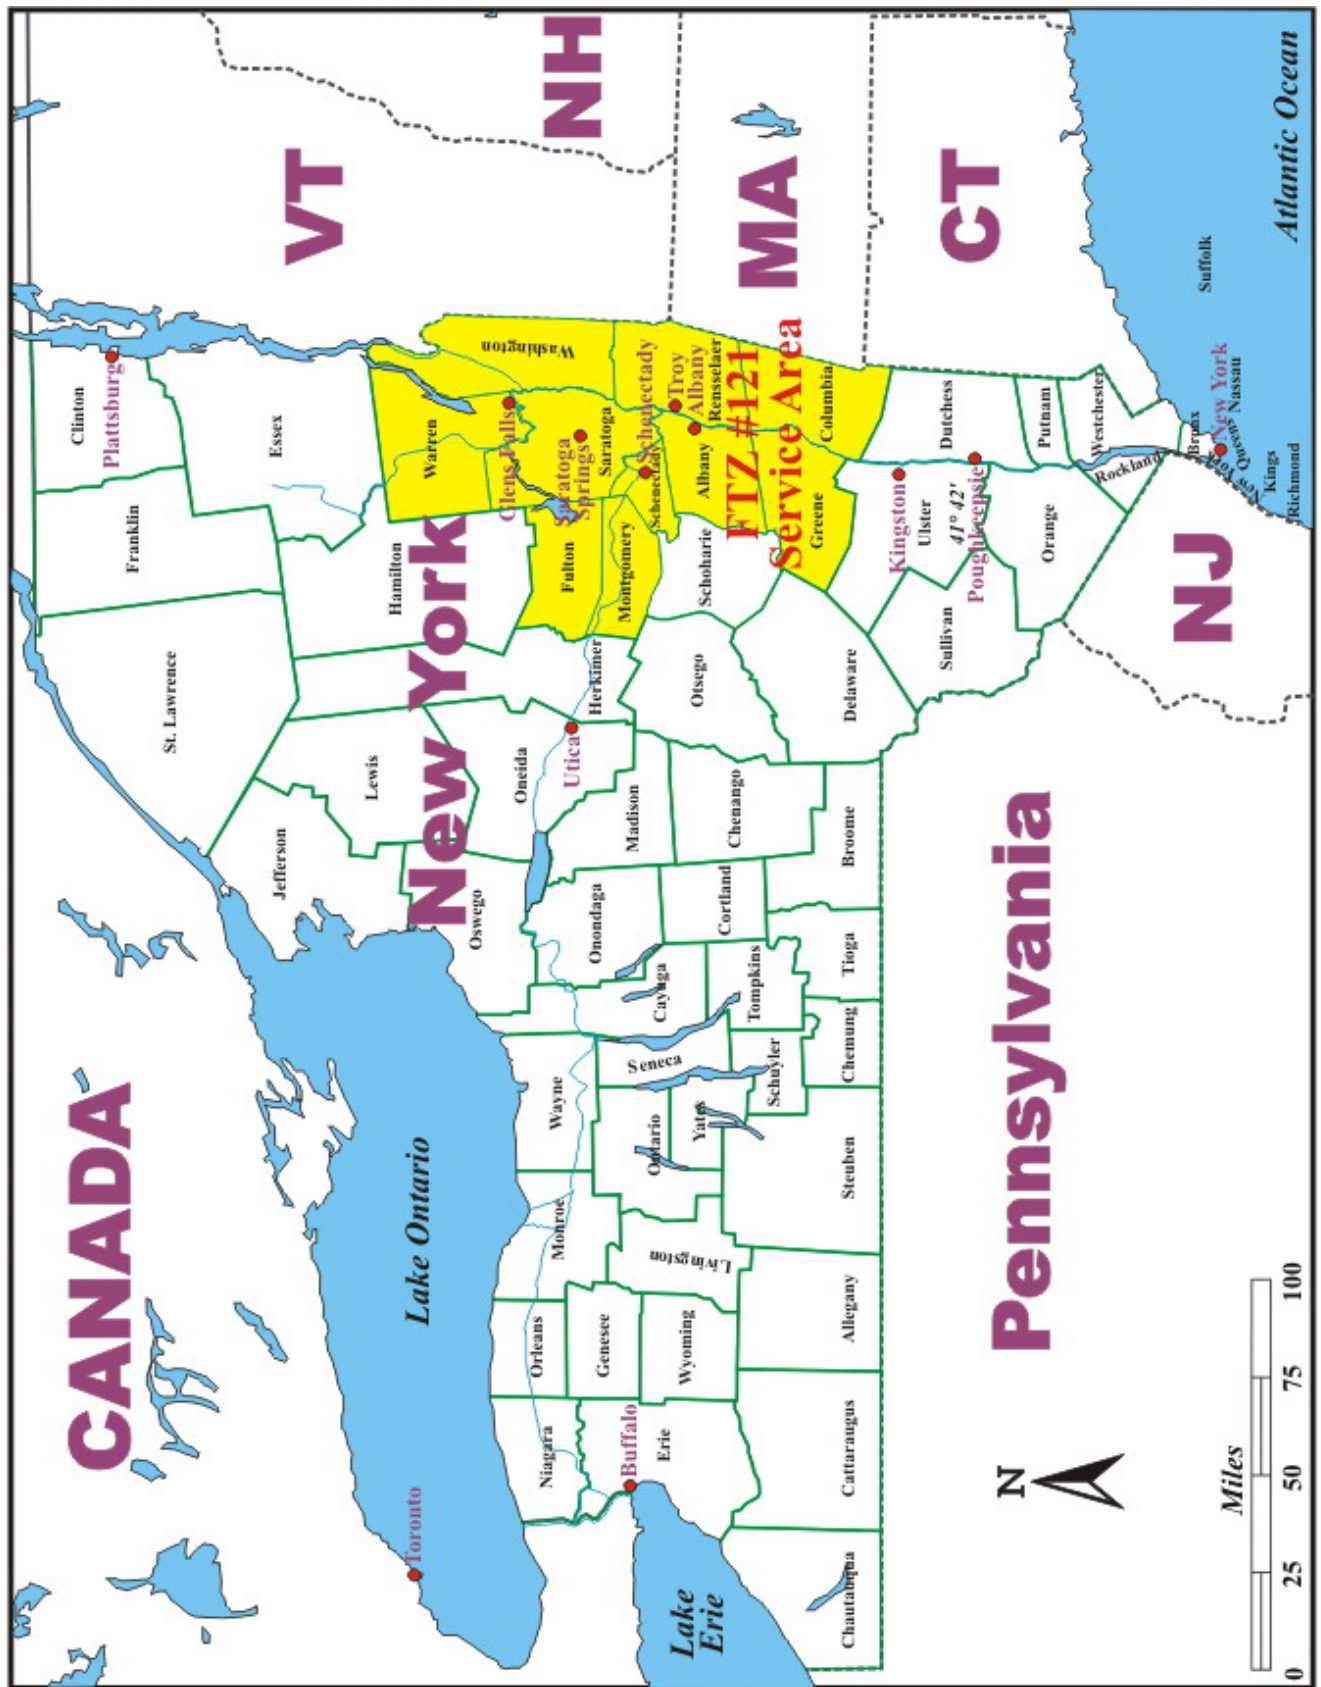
CANADA

Lake Ontario

Toronto

Lake Erie

VT

NH

MA

CT

NJ

Atlantic Ocean

New York

Pennsylvania

FTZ #121 Service Area

Clinton
Plattsburg
Essex
Franklin
St. Lawrence
Hamilton
Warren
Washington
Glens Falls
Saratoga Springs
Saratoga
Fulton
Montgomery
Schenectady
Schenectady
Troy
Albany
Rensselaer
Albany
Schoharie
Greene
Columbia
Dutchess
Ulster
Kingston
Poughkeepsie
41° 42'
Sullivan
Orange
Putnam
Westchester
Rockland
Bronx
New York
Queens
Kings
Richmond
Nassau
Suffolk
New York
Jefferson
Lewis
Oneida
Herkimer
Utica
Otsego
Delaware
Madison
Chenango
Broome
Oswego
Onondaga
Cortland
Tioga
Cayuga
Tompkins
Seneca
Schuyler
Chemung
Wayne
Ontario
Yates
Steuben
Monroe
Livingston
Allegany
Orleans
Genesee
Wyoming
Niagara
Erie
Buffalo
Cattaraugus
Chautauqua

N

Miles
0 25 50 75 100